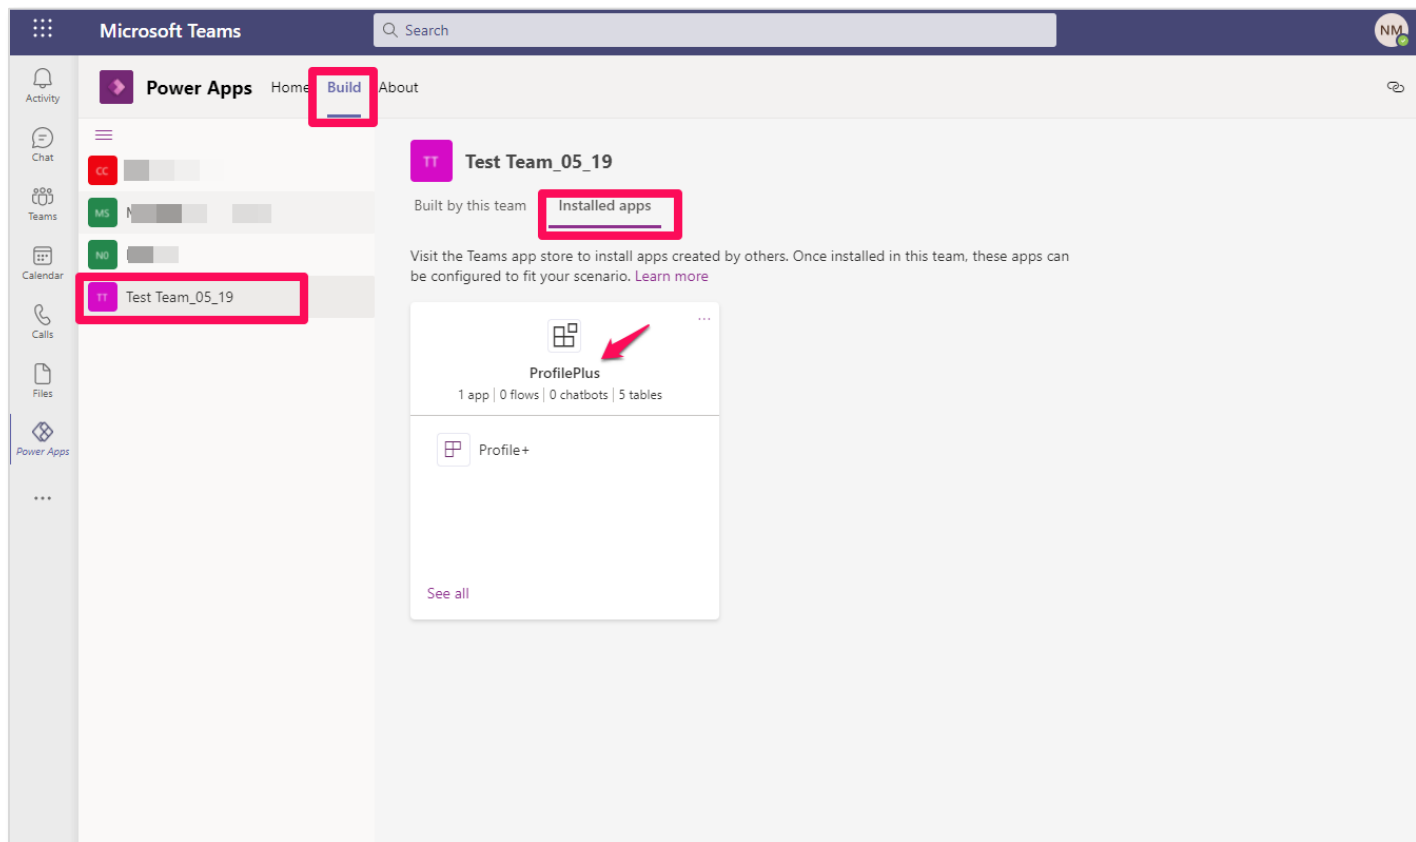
Microsoft Teams

Search

NM

Activity

Chat

Teams

Calendar

Calls

Files

Power Apps

...

Power Apps Home Build About

CC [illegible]

MS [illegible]

NO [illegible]

TT Test Team_05_19

TT Test Team_05_19

Built by this team Installed apps

Visit the Teams app store to install apps created by others. Once installed in this team, these apps can be configured to fit your scenario. Learn more

...

ProfilePlus

1 app | 0 flows | 0 chatbots | 5 tables

Profile+

See all